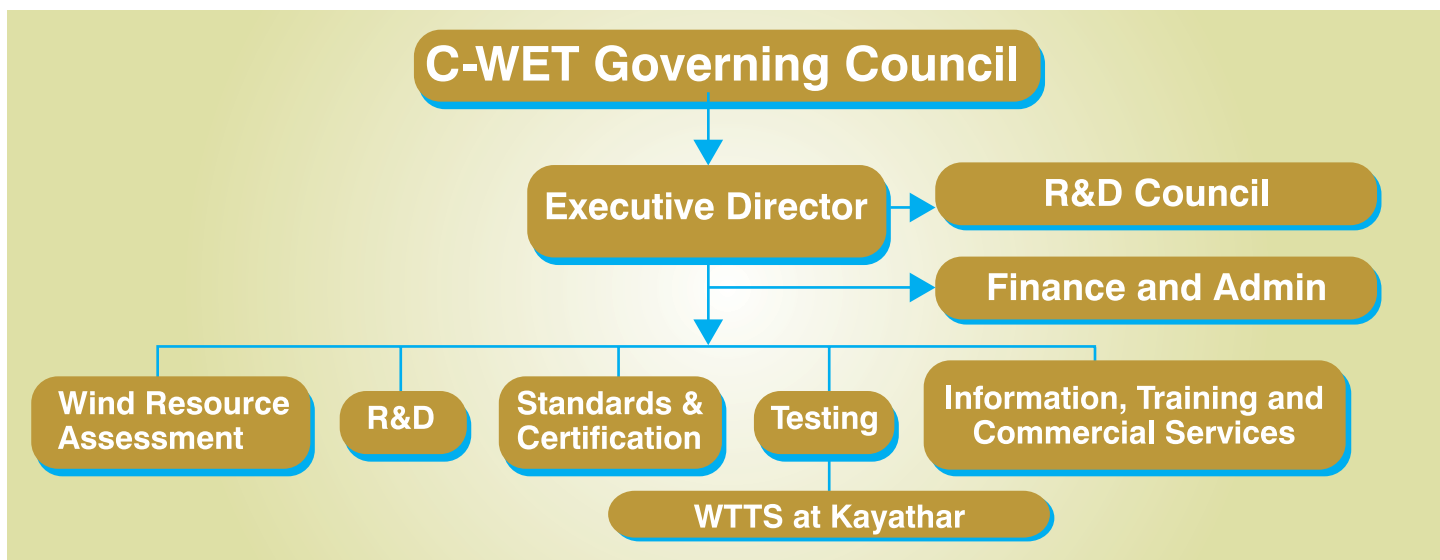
C-WET Governing Council

Executive Director

R&D Council

Finance and Admin

Wind Resource Assessment

R&D

Standards & Certification

Testing

Information, Training and Commercial Services

WTTS at Kayathar